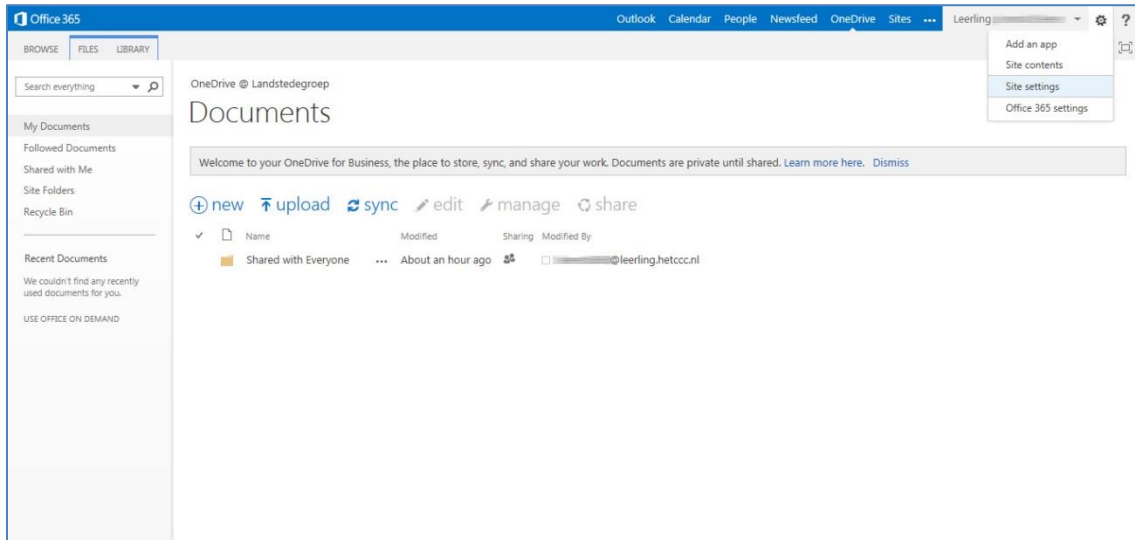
Office 365

Outlook Calendar People Newsfeed OneDrive Sites ... Leerling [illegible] ?

BROWSE FILES LIBRARY

Add an app
Site contents
Site settings
Office 365 settings

Search everything

My Documents
Followed Documents
Shared with Me
Site Folders
Recycle Bin

Recent Documents
We couldn't find any recently used documents for you.

USE OFFICE ON DEMAND

OneDrive @ Landstedegroep

Documents

Welcome to your OneDrive for Business, the place to store, sync, and share your work. Documents are private until shared. Learn more here. Dismiss

new upload sync edit manage share

| | Name | | Modified | Sharing | Modified By |
|---|---|---|---|---|---|
| | Shared with Everyone | ... | About an hour ago | | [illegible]@leerling.hetccc.nl |